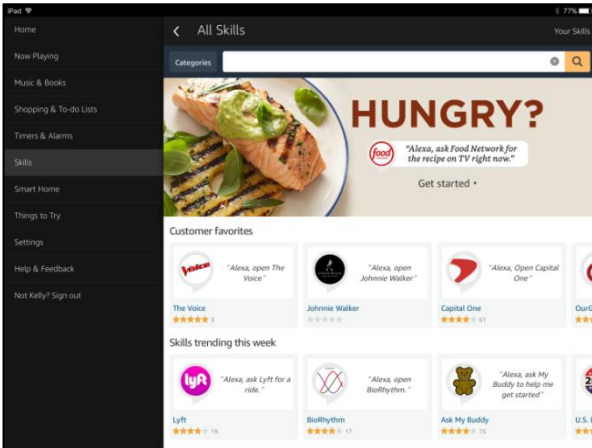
iPad

77%

Home

Now Playing

Music & Books

Shopping & To-do Lists

Timers & Alarms

Skills

Smart Home

Things to Try

Settings

Help & Feedback

Not Kelly? Sign out

All Skills

Your Skills

Categories

HUNGRY?

food

"Alexa, ask Food Network for the recipe on TV right now."

Get started ›

Customer favorites

Voice

"Alexa, open The Voice"

The Voice

3

"Alexa, open Johnnie Walker"

Johnnie Walker

"Alexa, open Capital One"

Capital One

61

OurG

Skills trending this week

lyft

"Alexa, ask Lyft for a ride."

Lyft

19

"Alexa, open BioRhythm."

BioRhythm

17

"Alexa, ask My Buddy to help me get started"

Ask My Buddy

75

U.S.